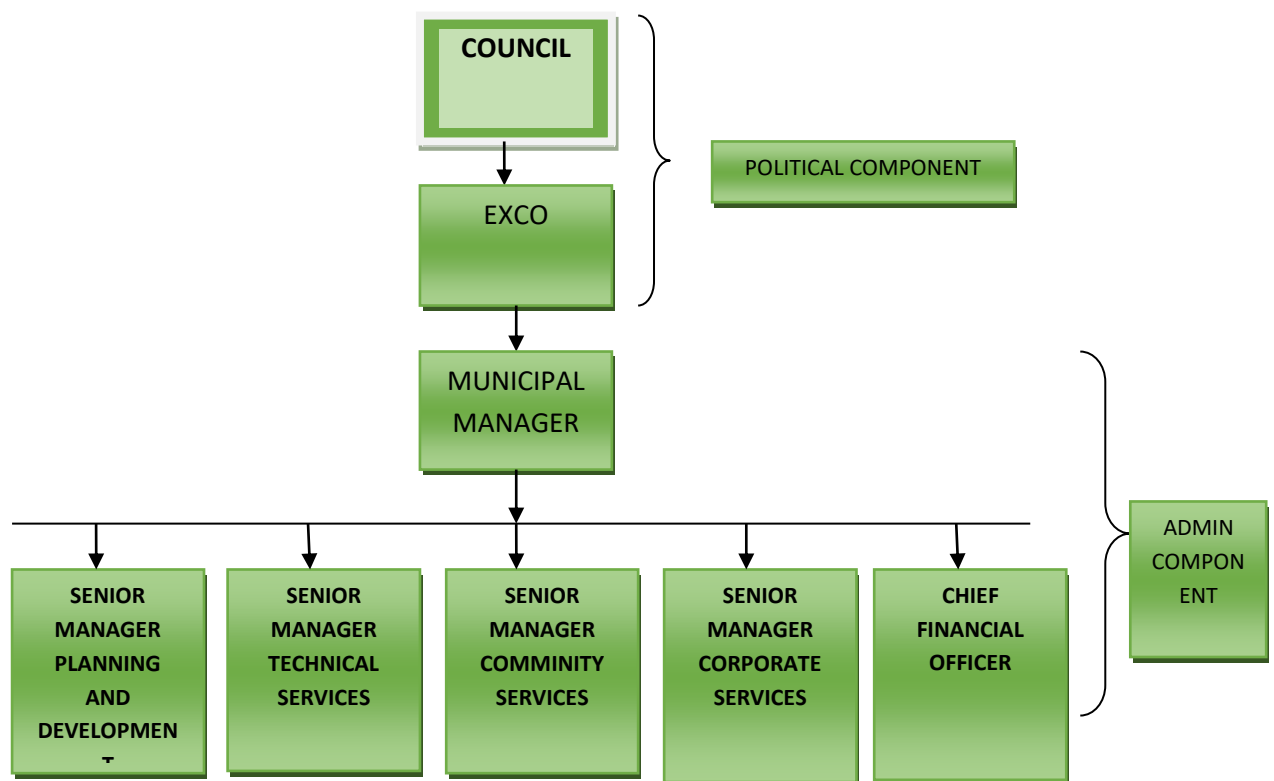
COUNCIL

EXCO

POLITICAL COMPONENT

MUNICIPAL MANAGER

ADMIN COMPONENT

SENIOR MANAGER PLANNING AND DEVELOPMENT

SENIOR MANAGER TECHNICAL SERVICES

SENIOR MANAGER COMMINITY SERVICES

SENIOR MANAGER CORPORATE SERVICES

CHIEF FINANCIAL OFFICER